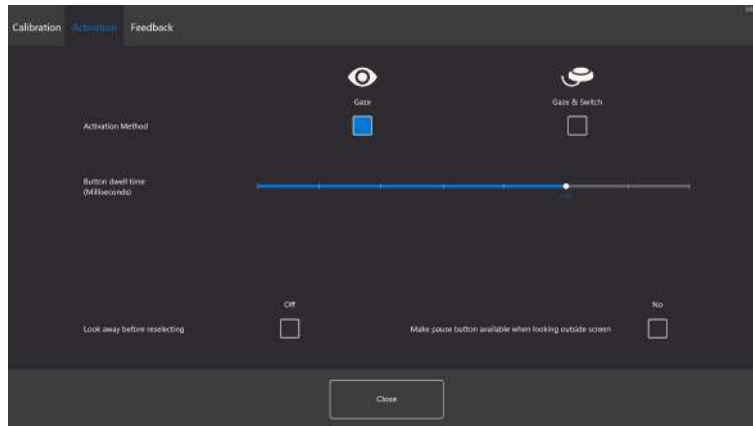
Calibration Activation Feedback

Gaze

Gaze & Switch

Activation Method

Button dwell time (Milliseconds)

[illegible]

Off

No

Look away before reselecting

Make pause button available when looking outside screen

Close